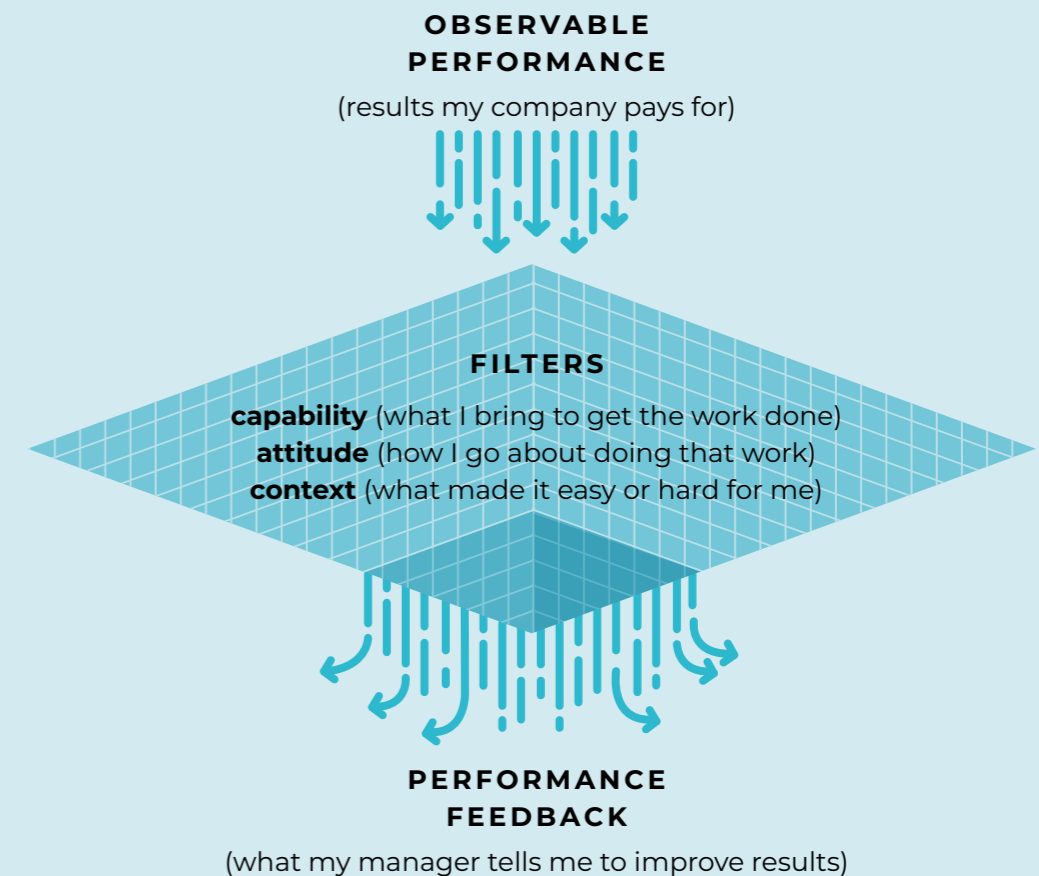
OBSERVABLE PERFORMANCE

(results my company pays for)

FILTERS

**capability** (what I bring to get the work done)
**attitude** (how I go about doing that work)
**context** (what made it easy or hard for me)

PERFORMANCE FEEDBACK

(what my manager tells me to improve results)